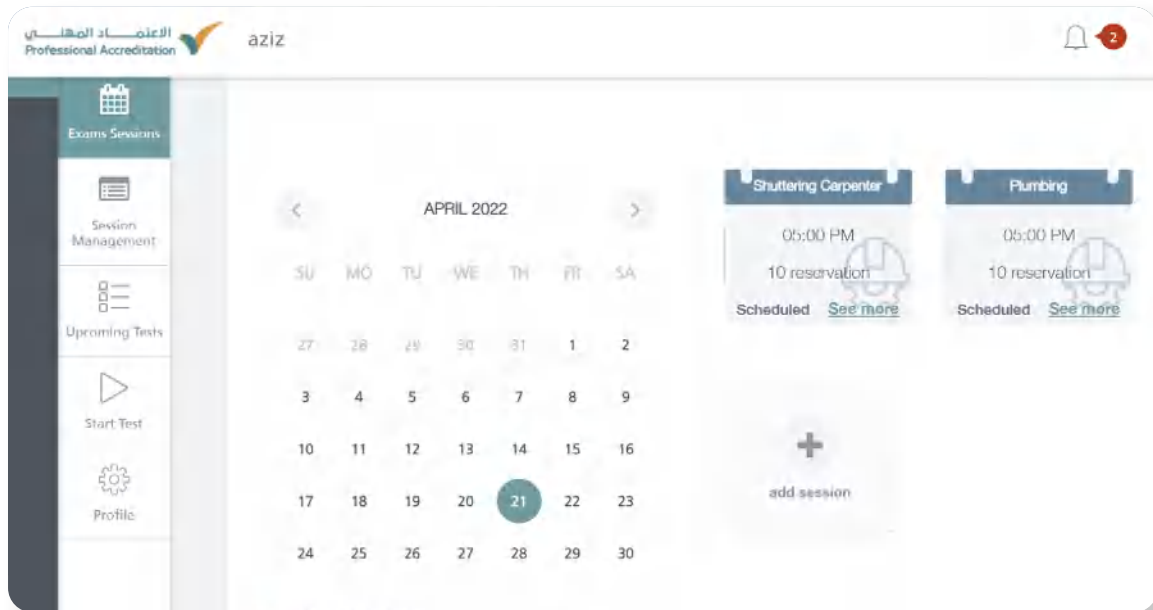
الاعتمــــاد المهنـــي
Professional Accreditation

aziz

2

Exams Sessions

Session Management

Upcoming Tests

Start Test

Profile

APRIL 2022

| SU | MO | TU | WE | TH | FR | SA |
|---|---|---|---|---|---|---|
| 27 | 28 | 29 | 30 | 31 | 1 | 2 |
| 3 | 4 | 5 | 6 | 7 | 8 | 9 |
| 10 | 11 | 12 | 13 | 14 | 15 | 16 |
| 17 | 18 | 19 | 20 | 21 | 22 | 23 |
| 24 | 25 | 26 | 27 | 28 | 29 | 30 |

Shuttering Carpenter
05:00 PM
10 reservation
Scheduled See more

Plumbing
05:00 PM
10 reservation
Scheduled See more

add session